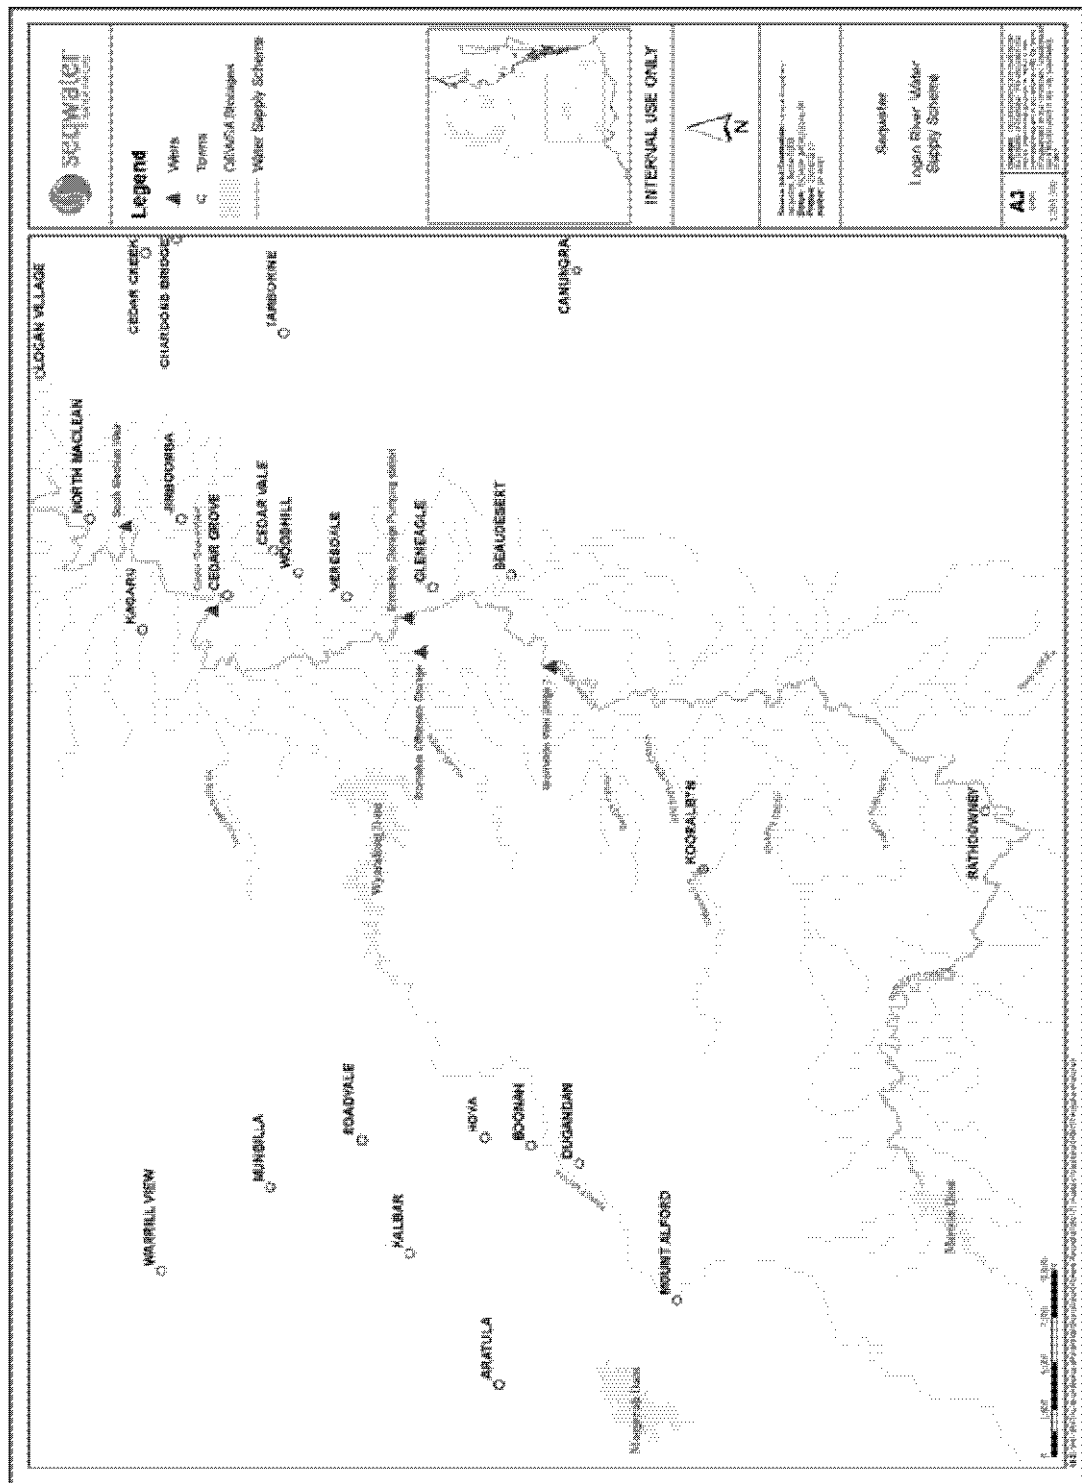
seqwater

Legend

Weirs

Towns

Water Supply Scheme

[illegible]

INTERNAL USE ONLY

N

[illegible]

Seqwater

Logan River Water Supply Scheme

A3

LOGAN VILLAGE

CEDAR CREEK

CHARDONS BRIDGE

TAMBORINE

CANUNGRA

NORTH MACLEAN

South Maclean Weir

JIMBOOMBA

KAGARU

CEDAR GROVE

Cedar Grove Weir

CEDAR VALE

WOODHILL

VERESDALE

Bromelton Offstream Storage Pumping Station

GLENEAGLE

BEAUDESERT

Bromelton Offstream Storage

Bromelton Weir

Wyaralong Dam

KOORALBYN

RATHDOWNEY

ROADVALE

MUNBILLA

WARRILL VIEW

KALBAR

HOYA

BOONAH

DUGANDAN

MOUNT ALFORD

ARATULA

Maroon Dam

Moogerah Dam